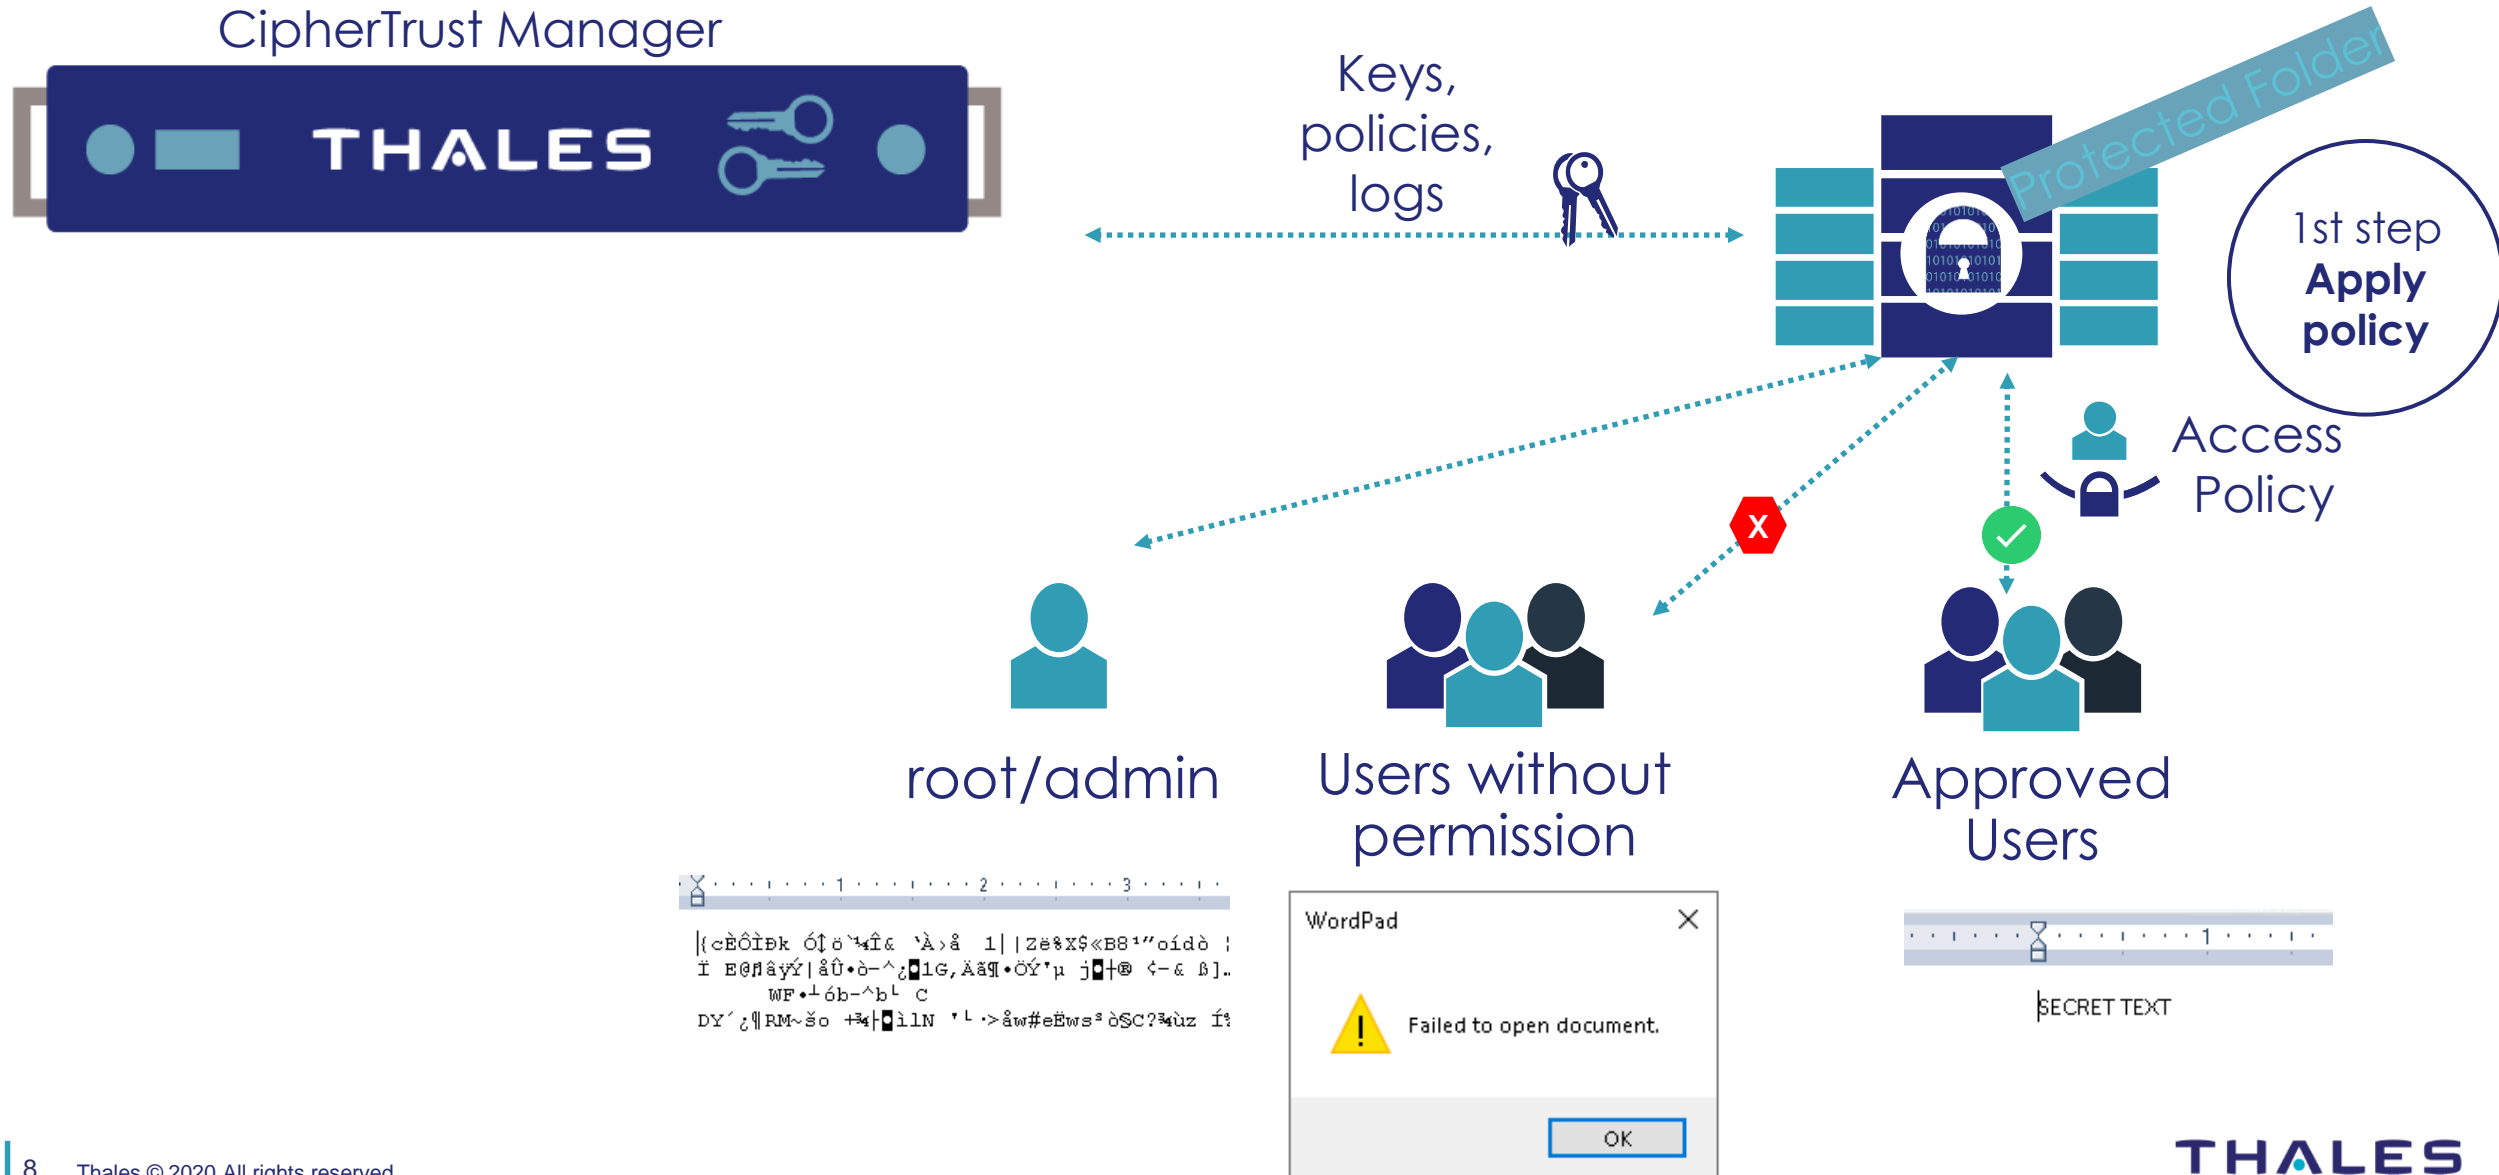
CipherTrust Manager

THALES

Keys, policies, logs

Protected Folder

1st step
Apply policy

Access Policy

root/admin

Users without permission

Approved Users

1 2 3

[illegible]

WordPad

Failed to open document.

OK

1

SECRET TEXT

8 Thales © 2020 All rights reserved

THALES